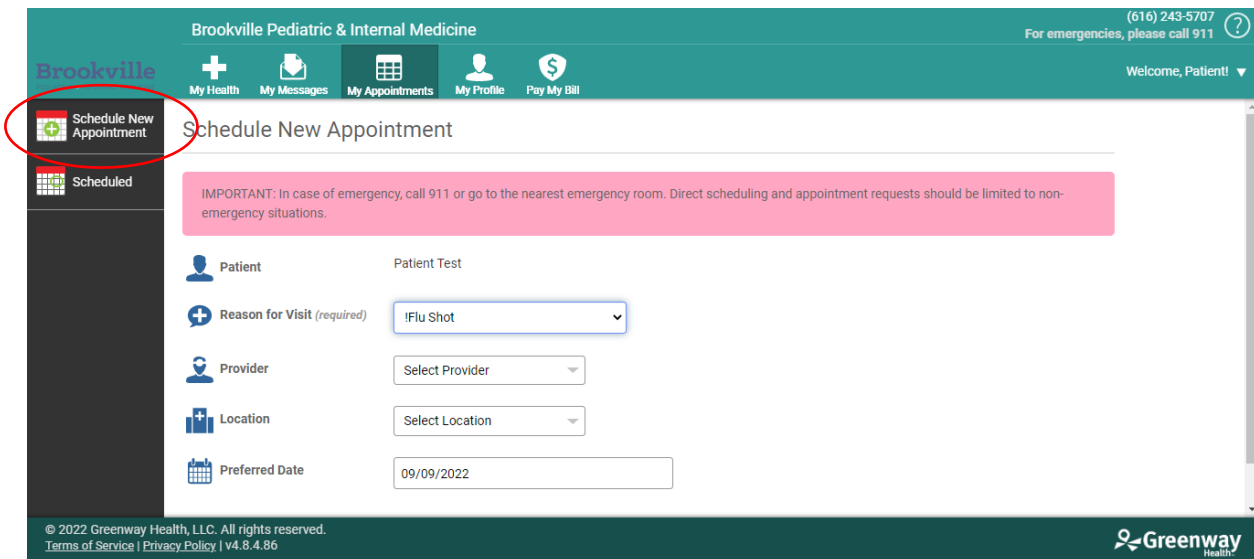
Brookville Pediatric & Internal Medicine

(616) 243-5707
For emergencies, please call 911

Brookville

My Health
My Messages
My Appointments
My Profile
Pay My Bill

Welcome, Patient!

Schedule New Appointment

Scheduled

Schedule New Appointment

IMPORTANT: In case of emergency, call 911 or go to the nearest emergency room. Direct scheduling and appointment requests should be limited to non-emergency situations.

Patient
Patient Test

Reason for Visit (required)
!Flu Shot

Provider
Select Provider

Location
Select Location

Preferred Date
09/09/2022

© 2022 Greenway Health, LLC. All rights reserved.
Terms of Service | Privacy Policy | v4.8.4.86

Greenway Health